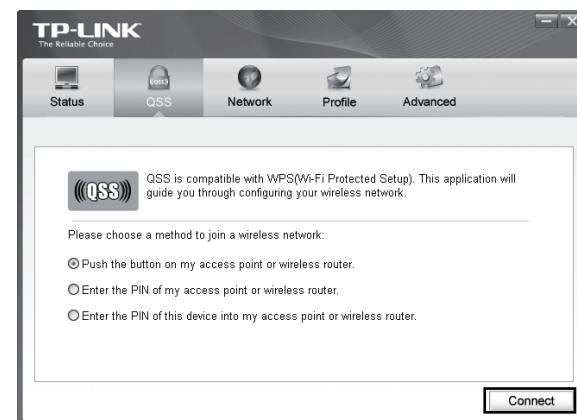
TP-LINK
The Reliable Choice

Status QSS Network Profile Advanced

QSS

QSS is compatible with WPS(Wi-Fi Protected Setup). This application will guide you through configuring your wireless network.

Please choose a method to join a wireless network:

Push the button on my access point or wireless router.

Enter the PIN of my access point or wireless router.

Enter the PIN of this device into my access point or wireless router.

Connect